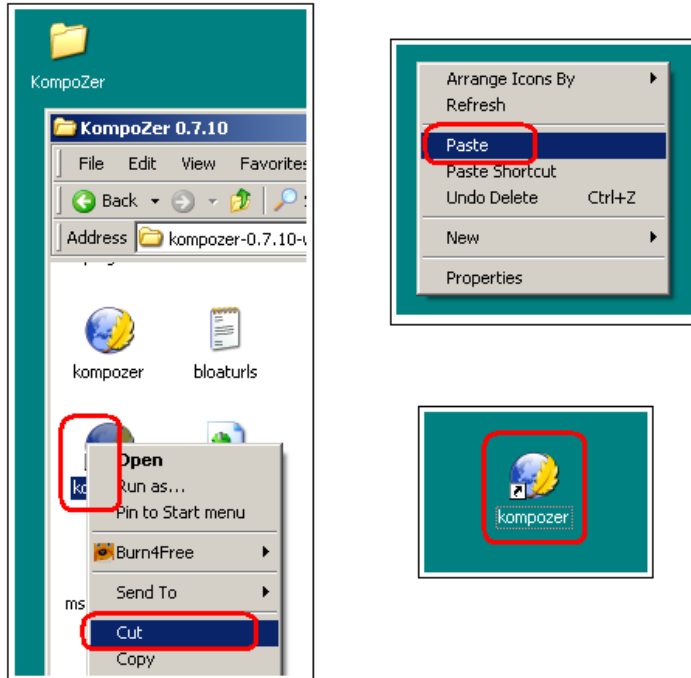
KompoZer

KompoZer 0.7.10

File Edit View Favorites

Back

Address kompozer-0.7.10-

kompozer

bloaturls

ko

Open
Run as...
Pin to Start menu

Burn4Free

Send To

Cut
Copy

ms

Arrange Icons By
Refresh

Paste
Paste Shortcut
Undo Delete Ctrl+Z

New

Properties

kompozer